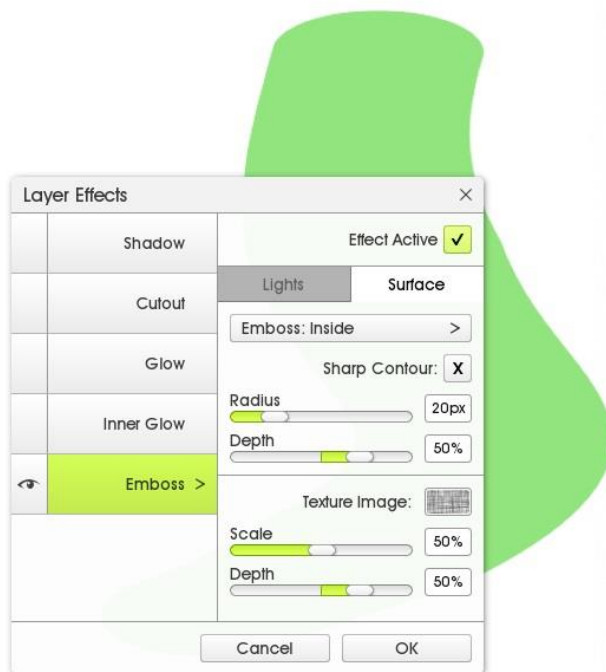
Layer Effects ×

Shadow

Cutout

Glow

Inner Glow

Emboss >

Effect Active ✓

Lights

Surface

Emboss: Inside >

Sharp Contour: X

Radius

20px

Depth

50%

Texture Image:

Scale

50%

Depth

50%

Cancel

OK